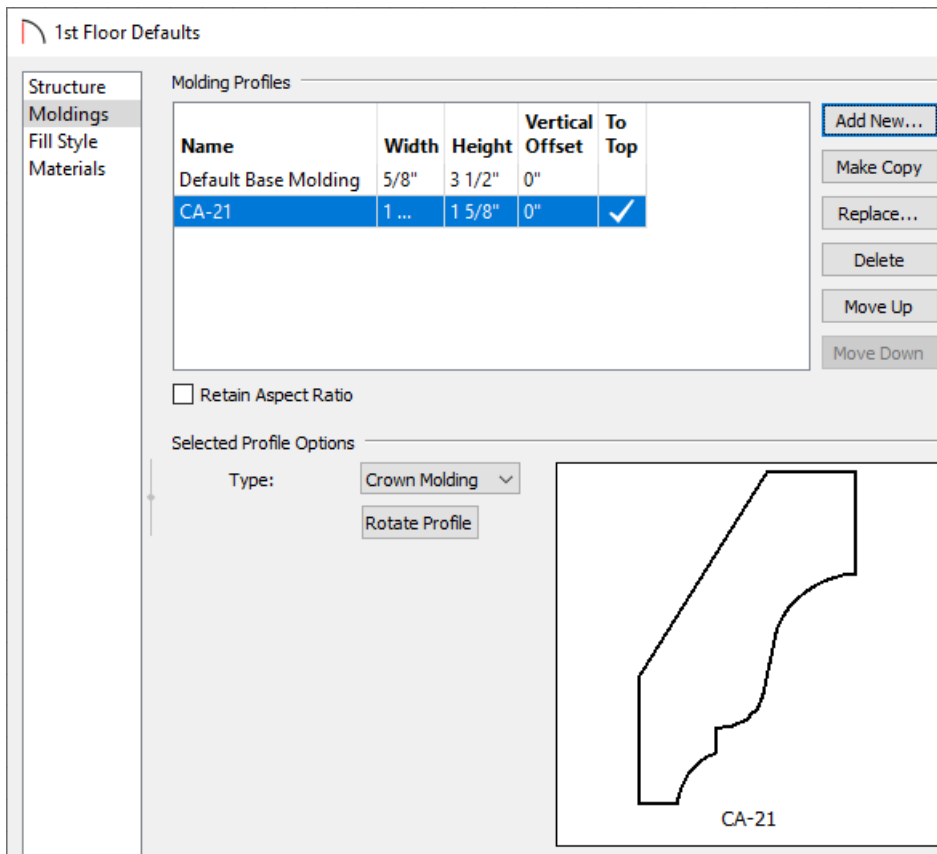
1st Floor Defaults

Structure
Moldings
Fill Style
Materials

Molding Profiles

| Name | Width | Height | Vertical Offset | To Top |
|---|---|---|---|---|
| Default Base Molding | 5/8" | 3 1/2" | 0" | |
| CA-21 | 1 ... | 1 5/8" | 0" | ✓ |

Add New...
Make Copy
Replace...
Delete
Move Up
Move Down

Retain Aspect Ratio

Selected Profile Options

Type: Crown Molding

Rotate Profile

CA-21